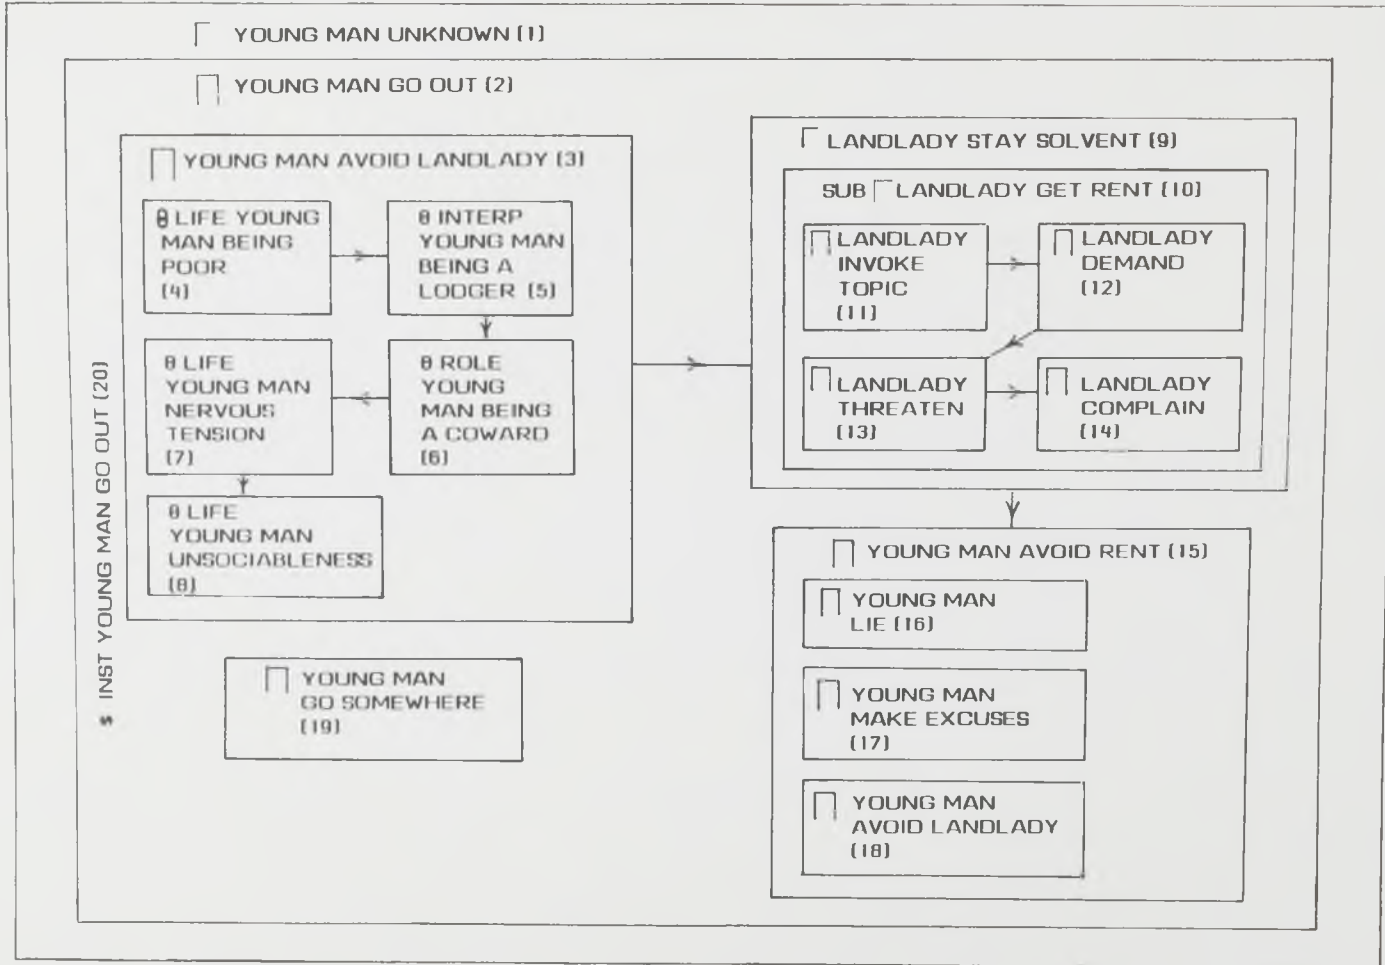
YOUNG MAN UNKNOWN (1)

YOUNG MAN GO OUT (2)

YOUNG MAN AVOID LANDLADY (3)

θ LIFE YOUNG MAN BEING POOR (4)

θ INTERP YOUNG MAN BEING A LODGER (5)

θ ROLE YOUNG MAN BEING A COWARD (6)

θ LIFE YOUNG MAN NERVOUS TENSION (7)

θ LIFE YOUNG MAN UNSOCIABLENESS (8)

LANDLADY STAY SOLVENT (9)

SUB LANDLADY GET RENT (10)

LANDLADY INVOKE TOPIC (11)

LANDLADY DEMAND (12)

LANDLADY THREATEN (13)

LANDLADY COMPLAIN (14)

YOUNG MAN AVOID RENT (15)

YOUNG MAN LIE (16)

YOUNG MAN MAKE EXCUSES (17)

YOUNG MAN AVOID LANDLADY (18)

YOUNG MAN GO SOMEWHERE (19)

$ INST YOUNG MAN GO OUT (20)